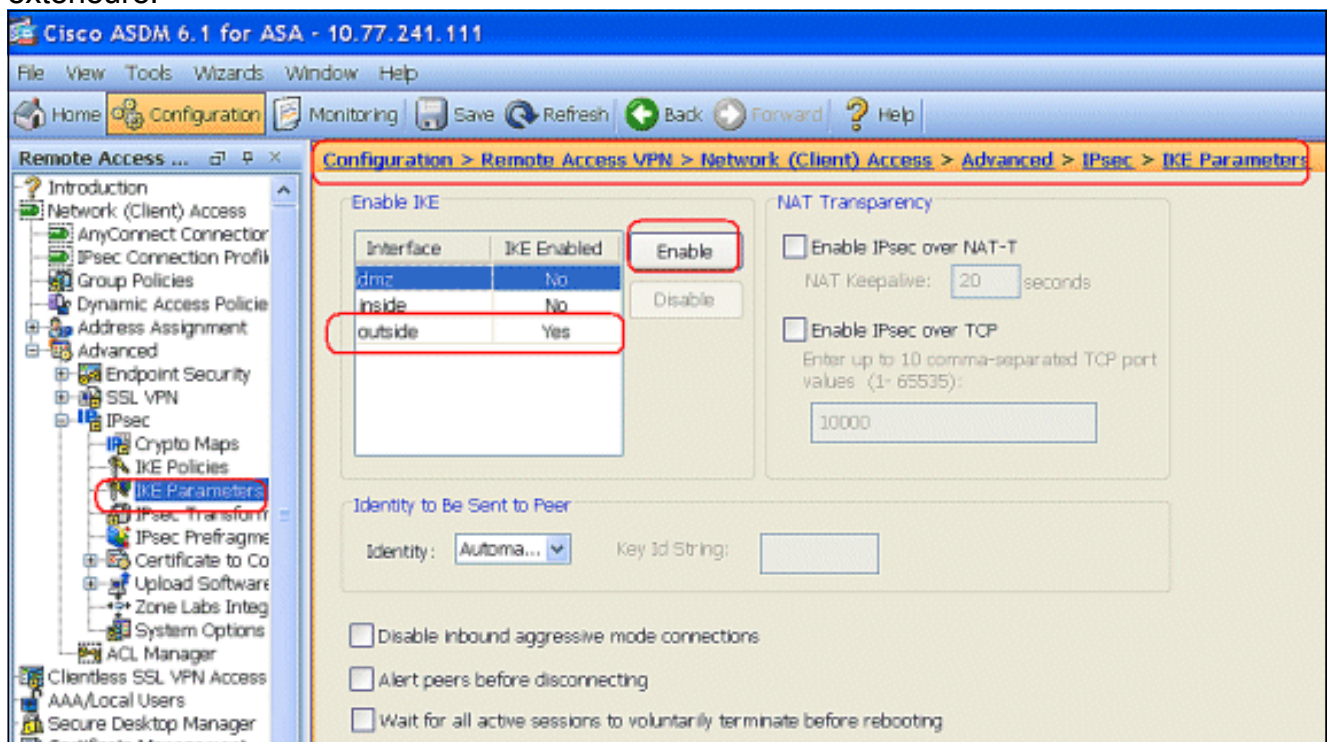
externe.

Cisco ASDM 6.1 for ASA - 10.77.241.111

File View Tools Wizards Window Help

Home Configuration Monitoring Save Refresh Back Forward Help

Remote Access ...

Introduction
Network (Client) Access
AnyConnect Connectior
IPsec Connection Profil
Group Policies
Dynamic Access Policie
Address Assignment
Advanced
Endpoint Security
SSL VPN
IPsec
Crypto Maps
IKE Policies
IKE Parameters
IPsec Transform
IPsec Prefragme
Certificate to Co
Upload Software
Zone Labs Integ
System Options
ACL Manager
Clientless SSL VPN Access
AAA/Local Users
Secure Desktop Manager

Configuration > Remote Access VPN > Network (Client) Access > Advanced > IPsec > IKE Parameters

Enable IKE

| Interface | IKE Enabled |
|---|---|
| dmz | No |
| inside | No |
| outside | Yes |

Enable

Disable

NAT Transparency

Enable IPsec over NAT-T

NAT Keepalive: 20 seconds

Enable IPsec over TCP

Enter up to 10 comma-separated TCP port values (1- 65535):

10000

Identity to Be Sent to Peer

Identity: Automa...

Key Id String:

Disable inbound aggressive mode connections

Alert peers before disconnecting

Wait for all active sessions to voluntarily terminate before rebooting